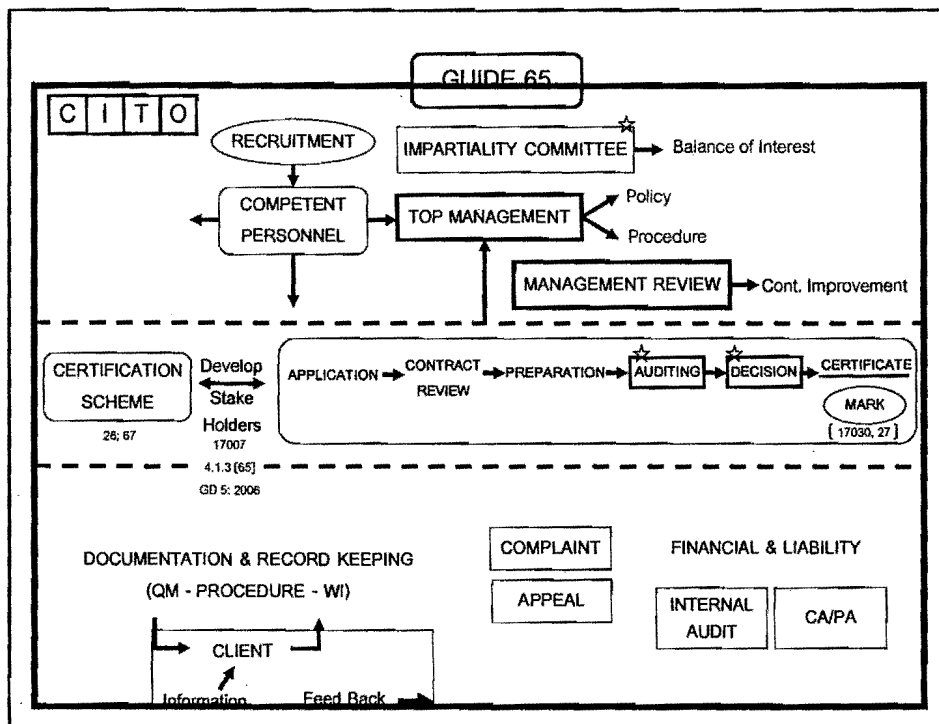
GUIDE 65

C I T O

RECRUITMENT

IMPARTIALITY COMMITTEE → Balance of Interest

COMPETENT PERSONNEL

TOP MANAGEMENT

Policy

Procedure

MANAGEMENT REVIEW → Cont. Improvement

CERTIFICATION SCHEME

26; 67

Develop Stake Holders

17007

4.1.3 [65]

GD 5: 2006

APPLICATION → CONTRACT REVIEW → PREPARATION → AUDITING → DECISION → CERTIFICATE

MARK

[ 17030, 27 ]

DOCUMENTATION & RECORD KEEPING

(QM - PROCEDURE - WI)

COMPLAINT

APPEAL

FINANCIAL & LIABILITY

INTERNAL AUDIT

CA/PA

CLIENT

Information

Feed Back